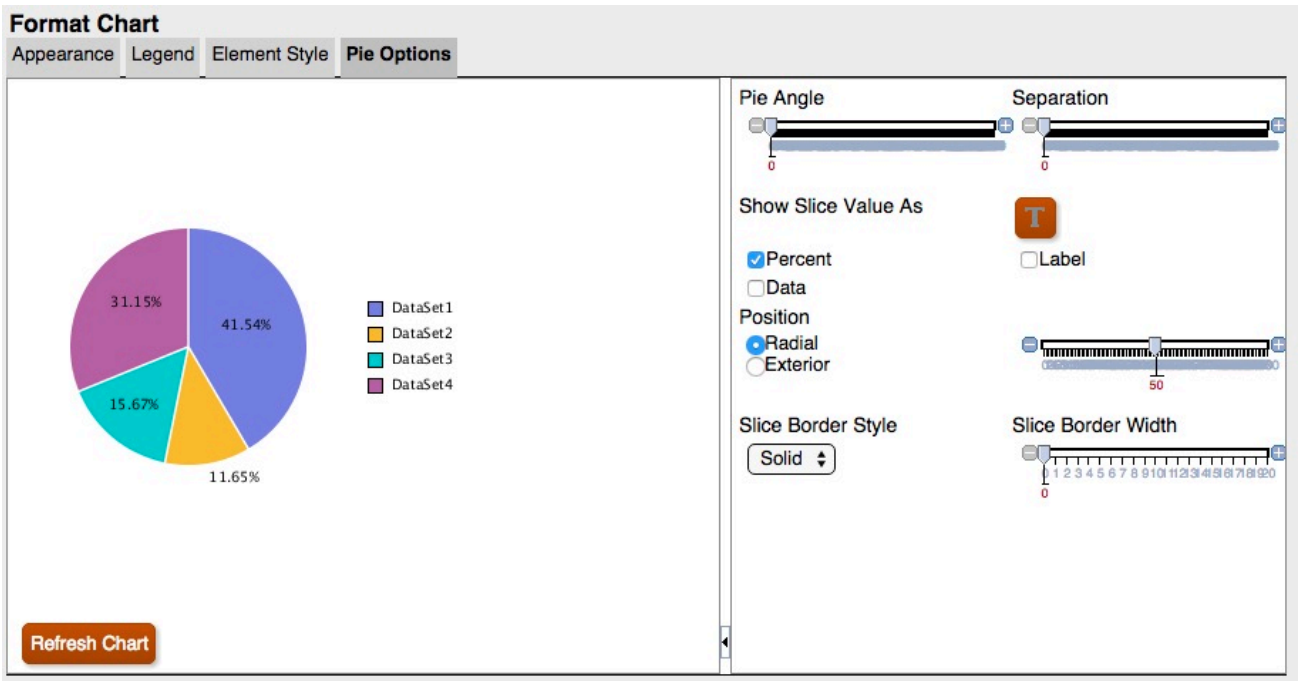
Format Chart

Appearance Legend Element Style Pie Options

31.15%

41.54%

15.67%

11.65%

DataSet1
DataSet2
DataSet3
DataSet4

Refresh Chart

Pie Angle

0

Separation

0

Show Slice Value As

T

Percent

Label

Data

Position

Radial

Exterior

50

Slice Border Style

Solid

Slice Border Width

0 1 2 3 4 5 6 7 8 9 10 11 12 13 14 15 16 17 18 19 20

0